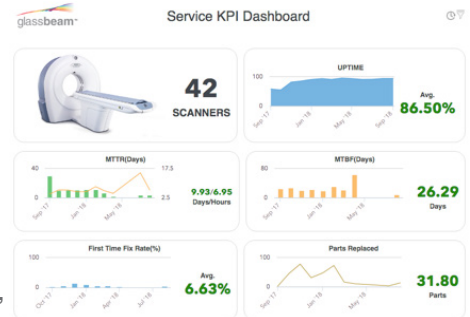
glassbeam

Service KPI Dashboard

42
SCANNERS

UPTIME
100
0
Sep '17
Jan '18
May '18
Sep '18
Avg.
86.50%

MTTR(Days)
40
0
17.5
2.5
Sep '17
Jan '18
May '18
9.93/6.95
Days/Hours

MTBF(Days)
80
0
Sep '17
Jan '18
May '18
26.29
Days

First Time Fix Rate(%)
100
0
Oct '17
Jan '18
Apr '18
Jul '18
Avg.
6.63%

Parts Replaced
100
0
Sep '17
Jan '18
May '18
31.80
Parts